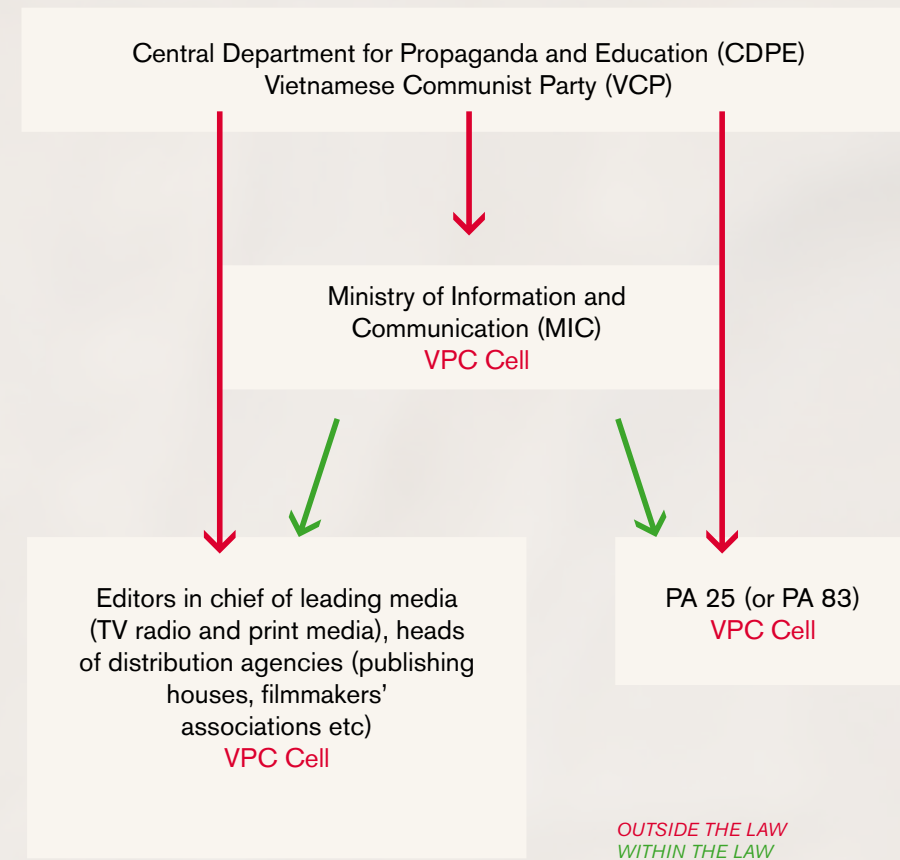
Central Department for Propaganda and Education (CDPE)
Vietnamese Communist Party (VCP)

Ministry of Information and Communication (MIC)
VPC Cell

Editors in chief of leading media (TV radio and print media), heads of distribution agencies (publishing houses, filmmakers' associations etc)
VPC Cell

PA 25 (or PA 83)
VPC Cell

OUTSIDE THE LAW
WITHIN THE LAW